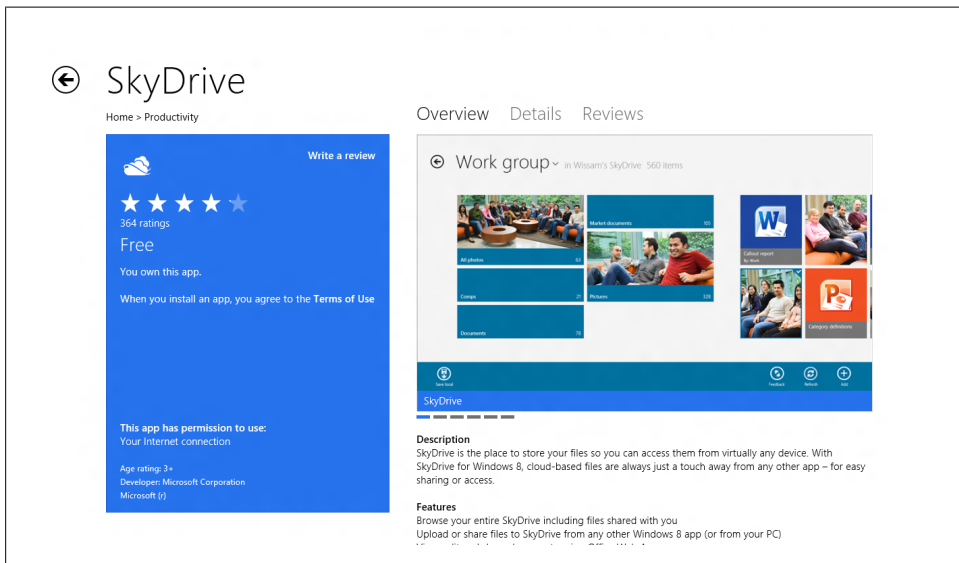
SkyDrive

Home > Productivity

Write a review

364 ratings

Free

You own this app.

When you install an app, you agree to the Terms of Use

This app has permission to use:
Your Internet connection

Age rating: 3+
Developer: Microsoft Corporation
Microsoft (r)

Overview Details Reviews

Work group in Wissam's SkyDrive 560 items

All photos 63

Market documents 105

Comps 21

Pictures 328

Documents 78

Callout report

Category definitions

Save local

Feedback

Refresh

Add

SkyDrive

Description
SkyDrive is the place to store your files so you can access them from virtually any device. With SkyDrive for Windows 8, cloud-based files are always just a touch away from any other app – for easy sharing or access.

Features
Browse your entire SkyDrive including files shared with you
Upload or share files to SkyDrive from any other Windows 8 app (or from your PC)
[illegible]